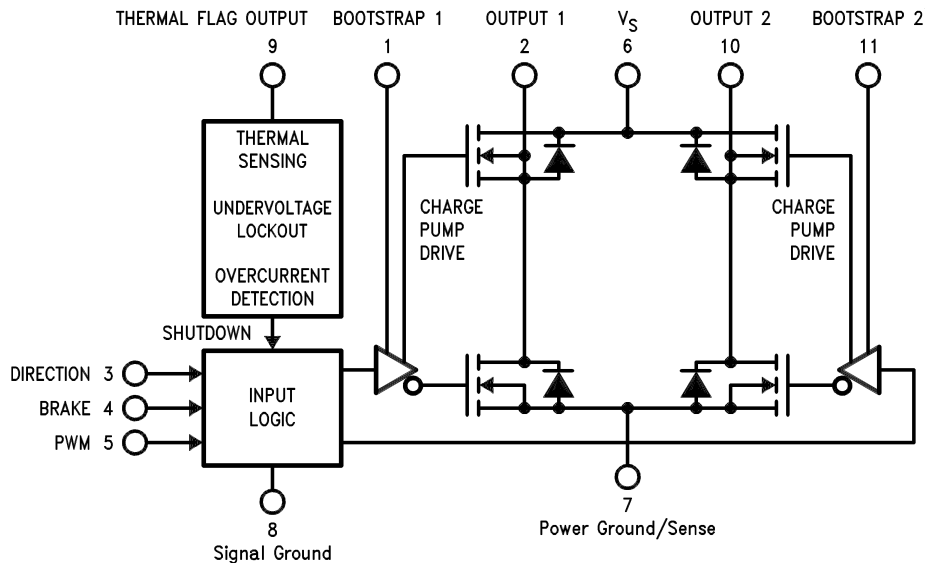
THERMAL FLAG OUTPUT
9

BOOTSTRAP 1
1

OUTPUT 1
2

$V_S$
6

OUTPUT 2
10

BOOTSTRAP 2
11

THERMAL SENSING

UNDERVOLTAGE LOCKOUT

OVERCURRENT DETECTION

CHARGE PUMP DRIVE

CHARGE PUMP DRIVE

SHUTDOWN

DIRECTION 3

BRAKE 4

PWM 5

INPUT LOGIC

8
Signal Ground

7
Power Ground/Sense